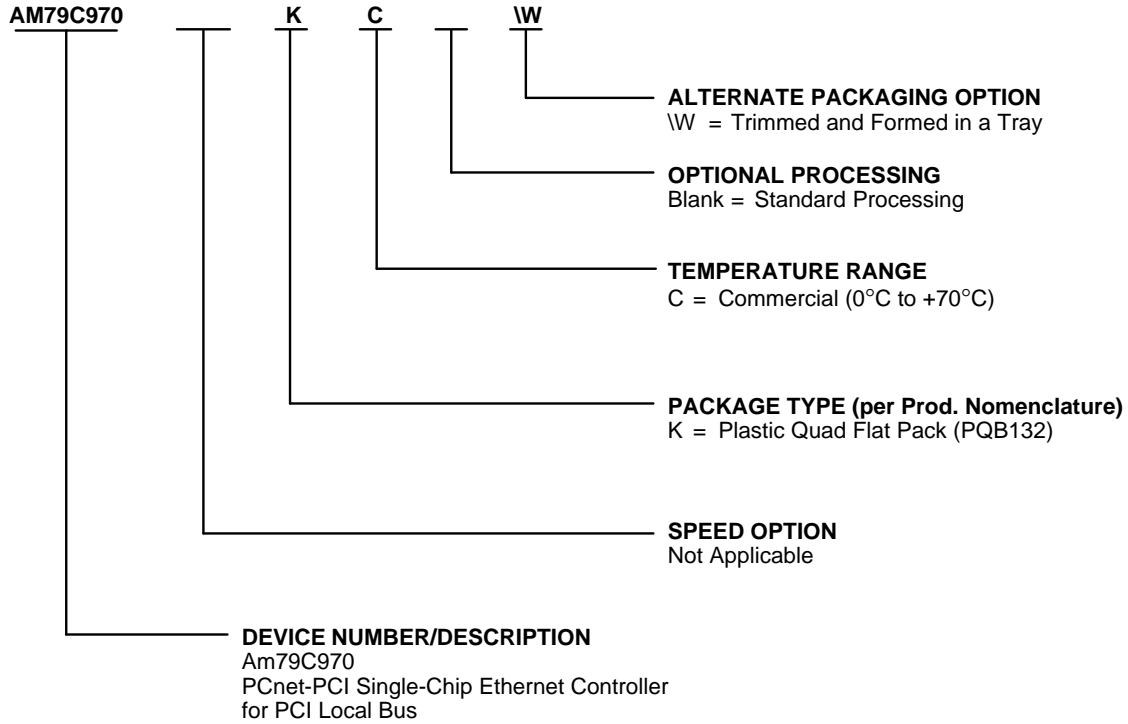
AM79C970 K C \W

ALTERNATE PACKAGING OPTION
\W = Trimmed and Formed in a Tray

OPTIONAL PROCESSING
Blank = Standard Processing

TEMPERATURE RANGE
C = Commercial (0°C to +70°C)

PACKAGE TYPE (per Prod. Nomenclature)
K = Plastic Quad Flat Pack (PQB132)

SPEED OPTION
Not Applicable

DEVICE NUMBER/DESCRIPTION
Am79C970
PCnet-PCI Single-Chip Ethernet Controller for PCI Local Bus